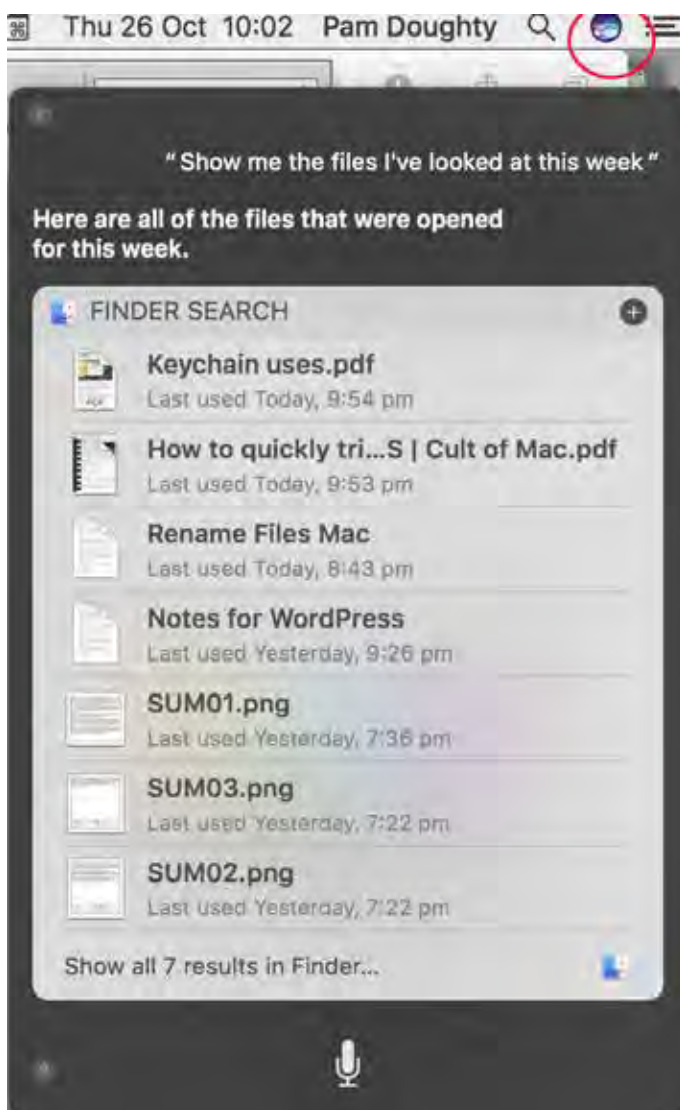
Thu 26 Oct 10:02 Pam Doughty

" Show me the files I've looked at this week "

Here are all of the files that were opened for this week.

FINDER SEARCH

Keychain uses.pdf
Last used Today, 9:54 pm

How to quickly tri...S | Cult of Mac.pdf
Last used Today, 9:53 pm

Rename Files Mac
Last used Today, 8:43 pm

Notes for WordPress
Last used Yesterday, 9:26 pm

SUM01.png
Last used Yesterday, 7:36 pm

SUM03.png
Last used Yesterday, 7:22 pm

SUM02.png
Last used Yesterday, 7:22 pm

Show all 7 results in Finder...